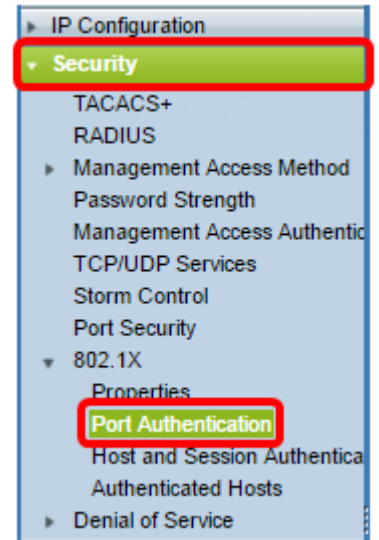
IP Configuration
Security
TACACS+
RADIUS
Management Access Method
Password Strength
Management Access Authentic
TCP/UDP Services
Storm Control
Port Security
802.1X
Properties
Port Authentication
Host and Session Authentica
Authenticated Hosts
Denial of Service